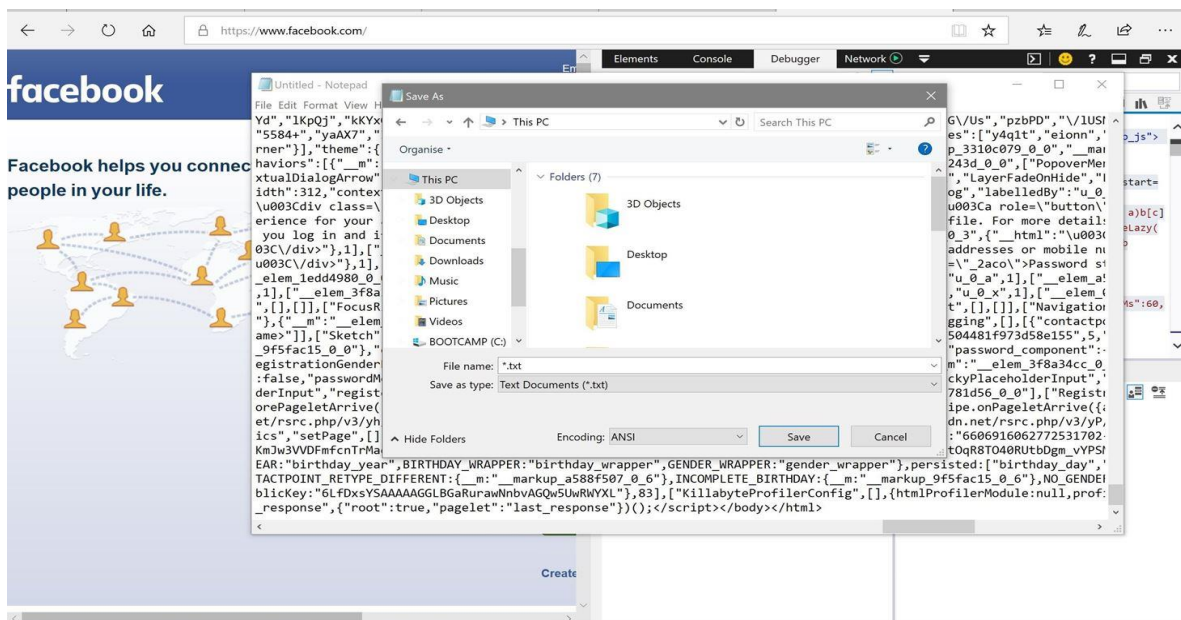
https://www.facebook.com/

facebook

Facebook helps you connec people in your life.

Create

Elements Console Debugger Network

Untitled - Notepad
File Edit Format View H
Yd","lKpQj","kKYx
"5584+","yaAX7","
rner"}],"theme":{
haviors":[{"__m":
xtualDialogArrow"
idth":312,"contex
\u003Cdiv class=\
erience for your
 you log in and i
03C\/div>"},1],["
u003C\/div>"},1],
_elem_1edd4980_0_
,1],["__elem_3f8a
",[],[],["FocusR
"},{"__m":"__elem
ame>"]],["Sketch"
_9f5fac15_0_0"},"
egistrationGender
:false,"passwordM
derInput","regist
orePageletArrive(
et/rsrc.php/v3/yh
ics","setPage",[]
KmJw3VVDFmfcnTrMa
EAR:"birthday_year",BIRTHDAY_WRAPPER:"birthday_wrapper",GENDER_WRAPPER:"gender_wrapper"},persisted:["birthday_day","
TACTPOINT_RETYPE_DIFFERENT:{__m:"__markup_a588f507_0_6"},INCOMPLETE_BIRTHDAY:{__m:"__markup_9f5fac15_0_6"},NO_GENDEI
blicKey:"6LfDxsYSAAAAAGGLBGaRurawNnbvAGQw5UwRWYXL"},83],["KillabyteProfilerConfig",[],{htmlProfilerModule:null,prof:
_response",{"root":true,"pagelet":"last_response"})();</script></body></html>

G\/Us","pzbPD","\/lUSI
es":["y4q1t","eionn","
p_3310c079_0_0","__mai
243d_0_0",["PopoverMe
","LayerFadeOnHide","
og","labelledBy":"u_0_
u003Ca role=\"button\'
file. For more detail
0_3",{"__html":"\u003
addresses or mobile nu
=\"_2aco\">Password s
"u_0_a",1],["__elem_a
,"u_0_x",1],["__elem_
t",[],[]],["Navigatio
gging",[],[{"contactp
504481f973d58e155",5,
"password_component":
m":"__elem_3f8a34cc_0_
ckyPlaceholderInput",
781d56_0_0"],["Regist
ipe.onPageletArrive({
dn.net/rsrc.php/v3/yP
:"6606916062772531702
tOqR8TO40RUtbDgm_vYPS

Save As
This PC
Search This PC
Organise
This PC
3D Objects
Desktop
Documents
Downloads
Music
Pictures
Videos
BOOTCAMP (C:)
Folders (7)
3D Objects
Desktop
Documents
File name: *.txt
Save as type: Text Documents (*.txt)
Hide Folders
Encoding: ANSI
Save
Cancel

_js">
start=
a)b[c]
eLazy(
Ms":60,